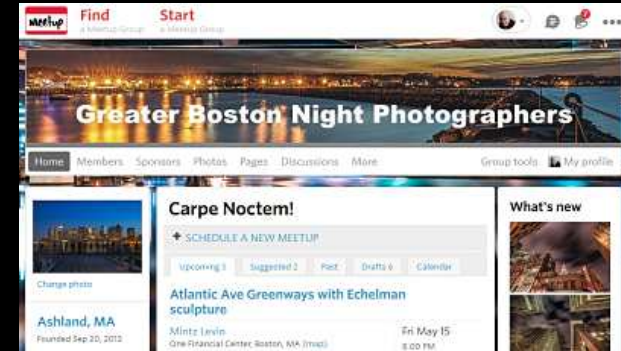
Meetup Find a Meetup Group Start a Meetup Group

Greater Boston Night Photographers

Home Members Sponsors Photos Pages Discussions More Group tools My profile

Change photo

Ashland, MA
Founded Sep 20, 2012

Carpe Noctem!

+ SCHEDULE A NEW MEETUP

Upcoming 1 Suggested 2 Past Drafts 6 Calendar

Atlantic Ave Greenways with Echelman sculpture

Mintz Levin
One Financial Center, Boston, MA (map)

Fri May 15
8:00 PM

What's new